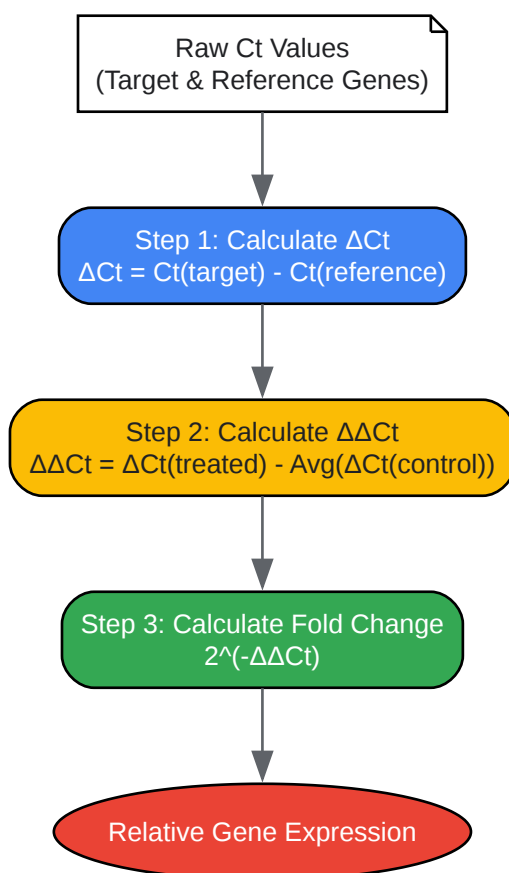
Raw Ct Values
(Target & Reference Genes)

Step 1: Calculate ΔCt
ΔCt = Ct(target) - Ct(reference)

Step 2: Calculate ΔΔCt
ΔΔCt = ΔCt(treated) - Avg(ΔCt(control))

Step 3: Calculate Fold Change
2^(-ΔΔCt)

Relative Gene Expression